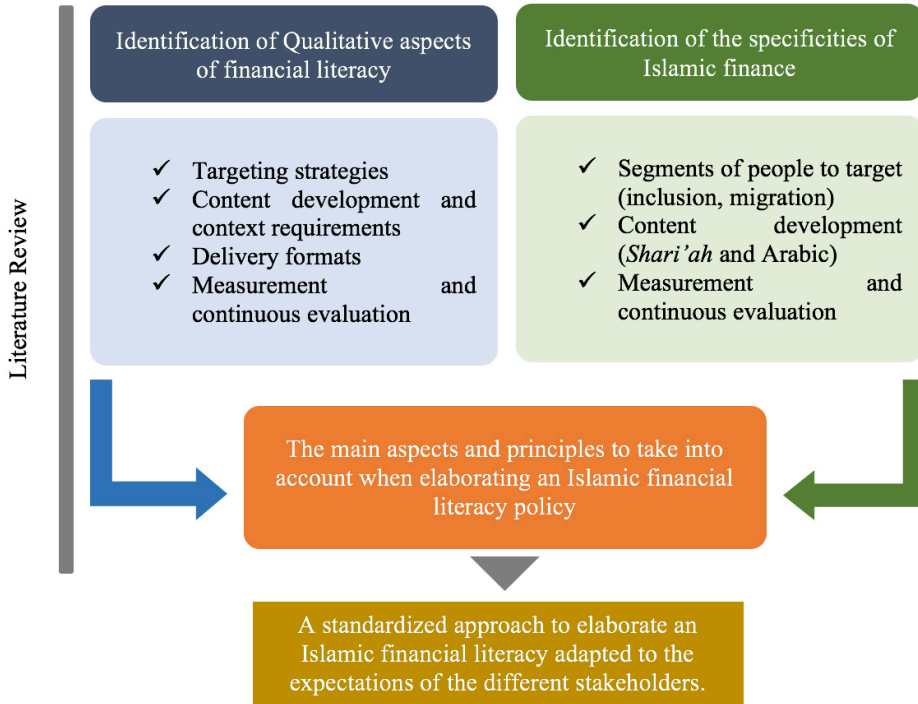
Literature Review

Identification of Qualitative aspects of financial literacy

✓ Targeting strategies
✓ Content development and context requirements
✓ Delivery formats
✓ Measurement and continuous evaluation

Identification of the specificities of Islamic finance

✓ Segments of people to target (inclusion, migration)
✓ Content development (*Shari'ah* and Arabic)
✓ Measurement and continuous evaluation

The main aspects and principles to take into account when elaborating an Islamic financial literacy policy

A standardized approach to elaborate an Islamic financial literacy adapted to the expectations of the different stakeholders.